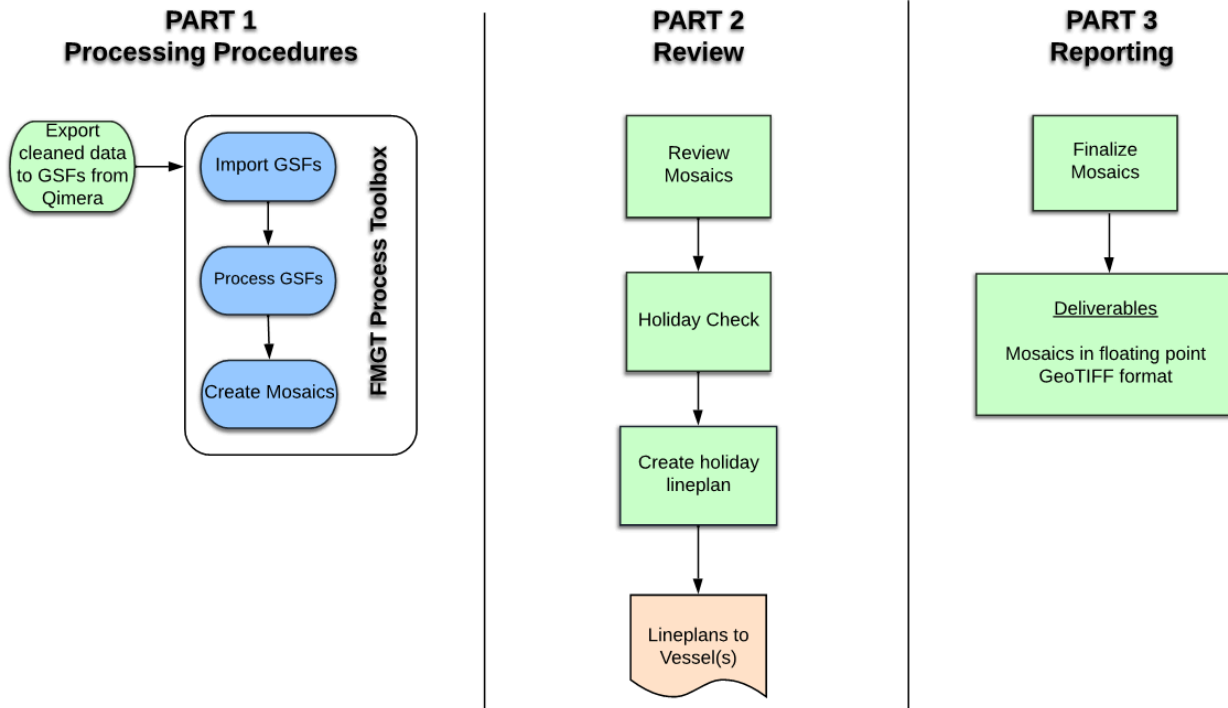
PART 1
Processing Procedures

Export cleaned data to GSFs from Qimera

Import GSFs

Process GSFs

Create Mosaics

FMGT Process Toolbox

PART 2
Review

Review Mosaics

Holiday Check

Create holiday lineplan

Lineplans to Vessel(s)

PART 3
Reporting

Finalize Mosaics

Deliverables

Mosaics in floating point GeoTIFF format